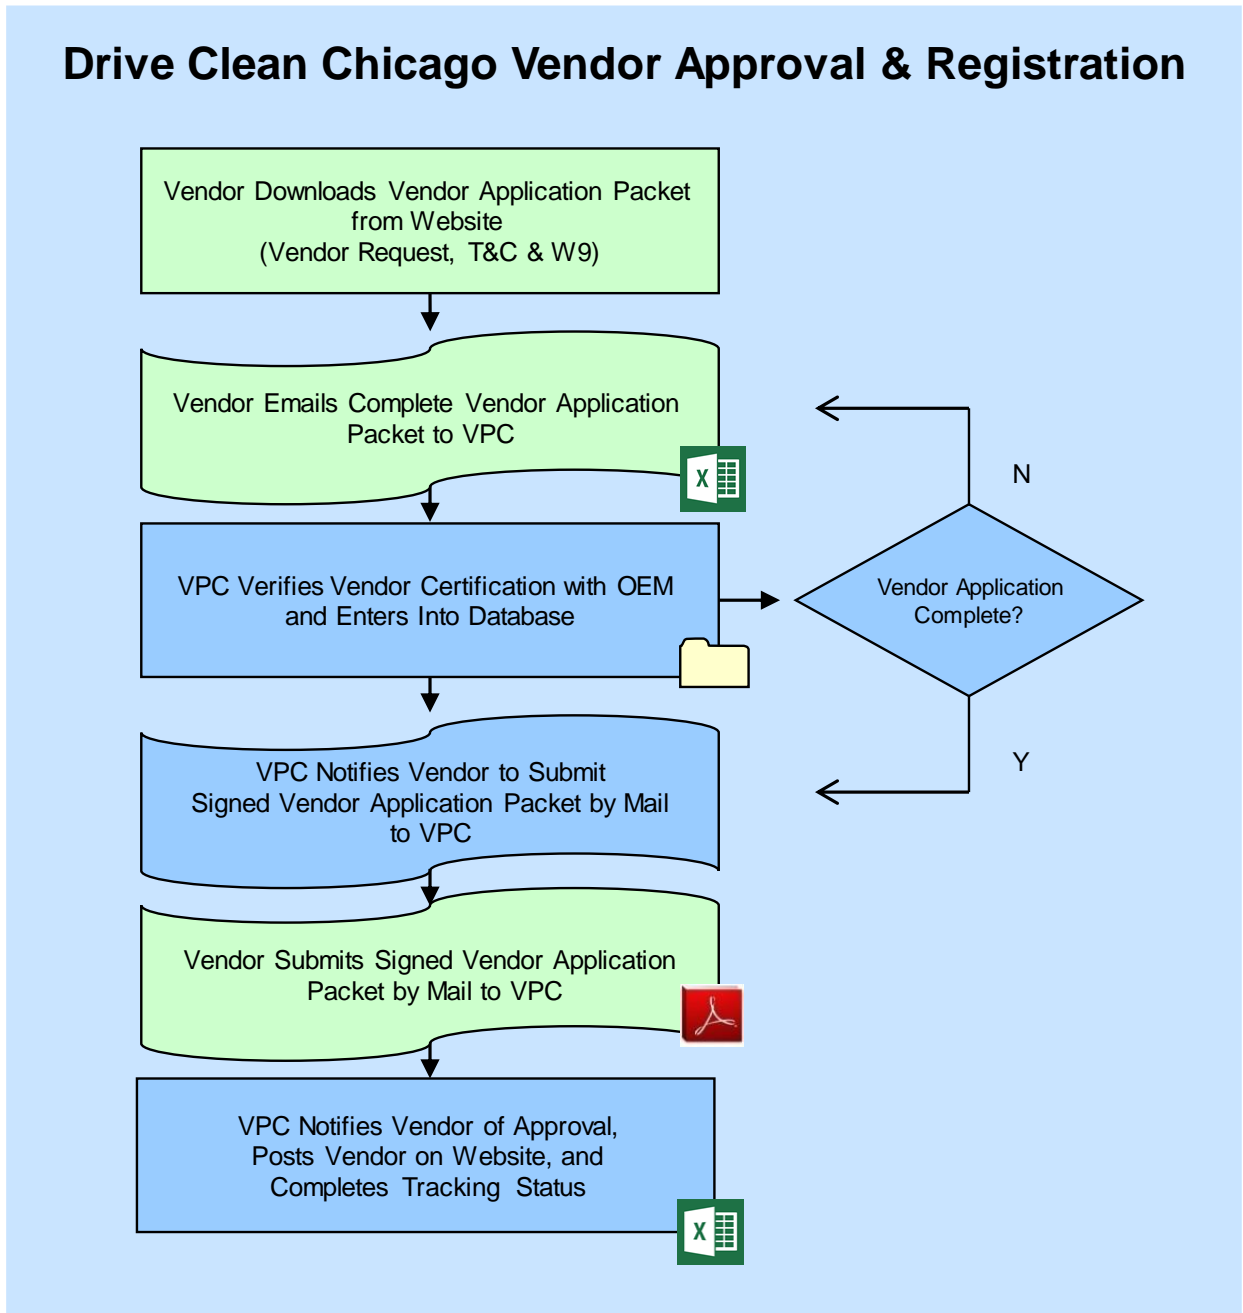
Drive Clean Chicago Vendor Approval & Registration

Vendor Downloads Vendor Application Packet from Website (Vendor Request, T&C & W9)

Vendor Emails Complete Vendor Application Packet to VPC

X

VPC Verifies Vendor Certification with OEM and Enters Into Database

N

Vendor Application Complete?

Y

VPC Notifies Vendor to Submit Signed Vendor Application Packet by Mail to VPC

Vendor Submits Signed Vendor Application Packet by Mail to VPC

VPC Notifies Vendor of Approval, Posts Vendor on Website, and Completes Tracking Status

X